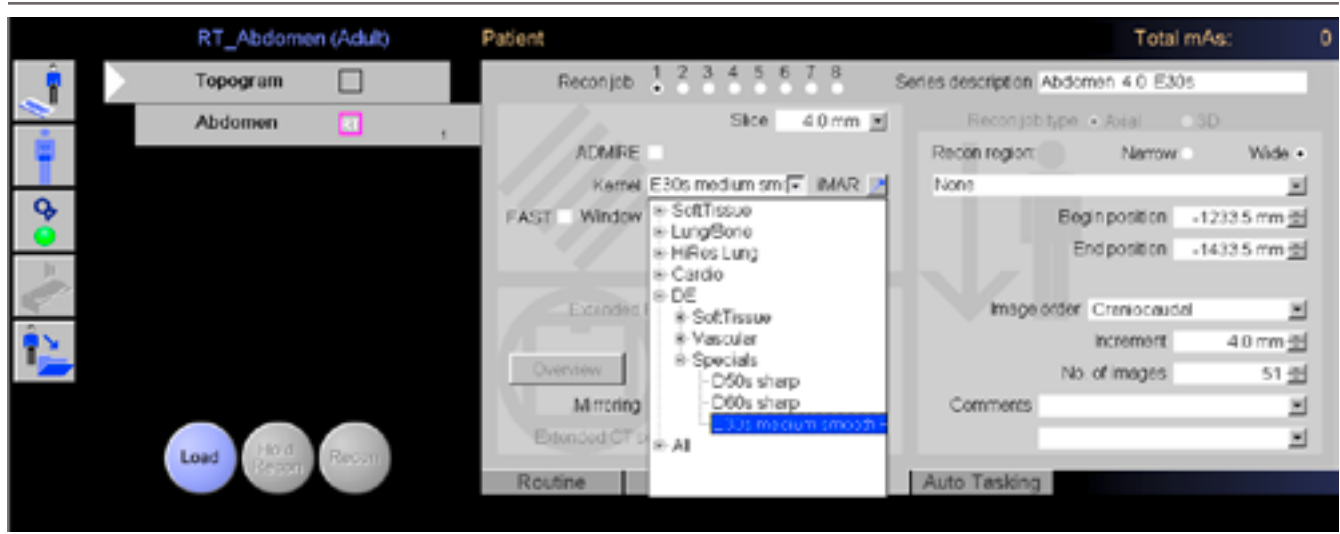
RT_Abdomen (Adult)
Patient
Total mAs:
0

Topogram
Abdomen

Recon job 1 2 3 4 5 6 7 8
Series description Abdomen 4.0 E30s

Slice 4.0 mm
ADMIRE
Kernel E30s medium sm
iMAR
FAST
Window

SoftTissue
Lung/Bone
HiRes Lung
Cardio
DE
SoftTissue
Vascular
Specials
D50s sharp
D60s sharp
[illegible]30s medium smooth
All

Extended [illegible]
Overview
Mirroring
Extended CT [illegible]

Recon job type Axial 3D
Recon region: Narrow Wide
None
Begin position -1233.5 mm
End position -1433.5 mm
Image order Craniocaudal
Increment 4.0 mm
No. of images 51
Comments

Load
Hold Recon
Recon

Routine
Auto Tasking